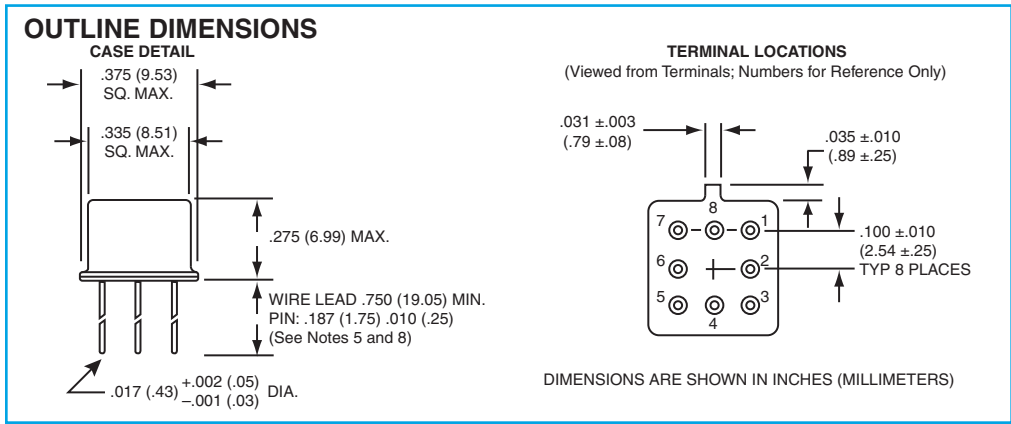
OUTLINE DIMENSIONS

CASE DETAIL

.375 (9.53) SQ. MAX.

.335 (8.51) SQ. MAX.

.275 (6.99) MAX.

WIRE LEAD .750 (19.05) MIN.
PIN: .187 (1.75) .010 (.25)
(See Notes 5 and 8)

.017 (.43) $^{+.002\ (.05)}_{-.001\ (.03)}$ DIA.

TERMINAL LOCATIONS
(Viewed from Terminals; Numbers for Reference Only)

.031 ±.003
(.79 ±.08)

.035 ±.010
(.89 ±.25)

8
7
1
6
2
5
4
3

.100 ±.010
(2.54 ±.25)
TYP 8 PLACES

DIMENSIONS ARE SHOWN IN INCHES (MILLIMETERS)